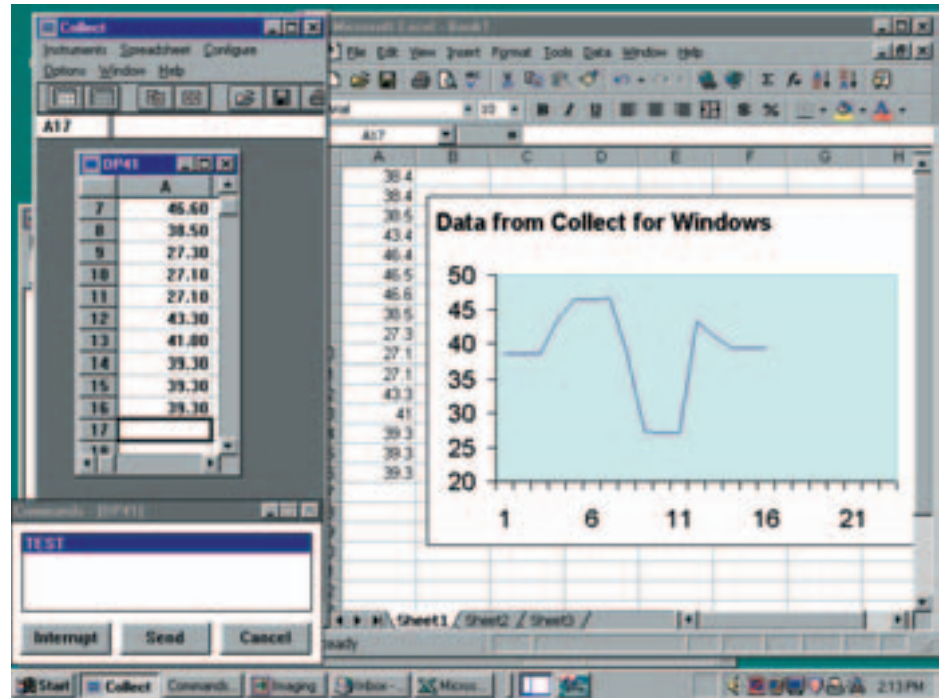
Collect
Instruments Spreadsheet Configure
Options Window Help
A17
DP41
A
| | A |
|---|---|
| 7 | 46.60 |
| 8 | 38.50 |
| 9 | 27.30 |
| 10 | 27.10 |
| 11 | 27.10 |
| 12 | 43.30 |
| 13 | 41.00 |
| 14 | 39.30 |
| 15 | 39.30 |
| 16 | 39.30 |
| 17 | |

Microsoft Excel - Book1
File Edit View Insert Format Tools Data Window Help
Arial 10
A17
A B C D E F G H
38.4
38.4
38.5
43.4
46.4
46.5
46.6
38.5
27.3
27.1
27.1
43.3
41
39.3
39.3
39.3

Data from Collect for Windows
50
45
40
35
30
25
20
1 6 11 16 21

Sheet1 Sheet2 Sheet3
Ready

Commands - [DP41]
TEST
Interrupt Send Cancel

Start Collect Commands Imaging Inbox - Micros 2:13 PM